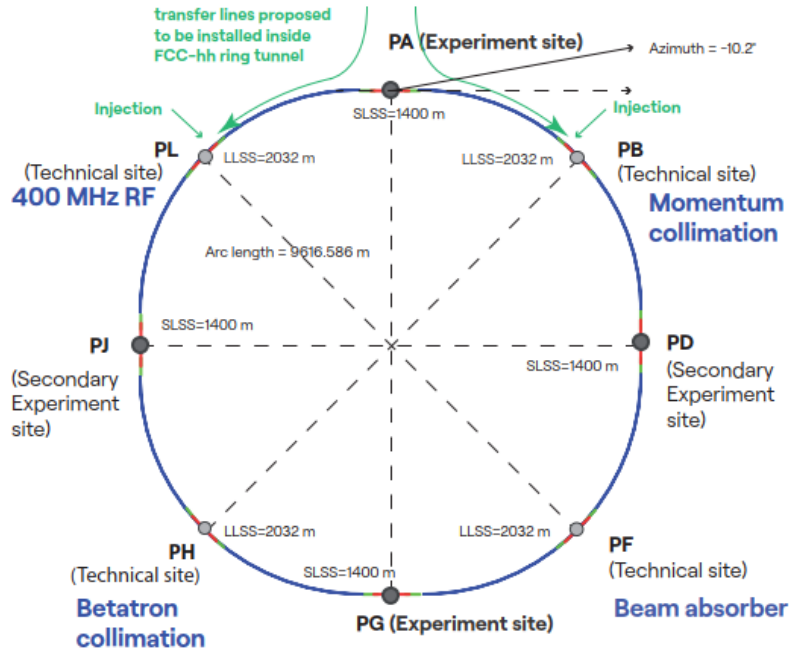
transfer lines proposed to be installed inside FCC-hh ring tunnel

PA (Experiment site)

Azimuth = -10.2°

Injection

Injection

SLSS=1400 m

PL
(Technical site)
400 MHz RF

LLSS=2032 m

LLSS=2032 m

PB
(Technical site)
Momentum collimation

Arc length = 9616.586 m

SLSS=1400 m

PJ
(Secondary Experiment site)

PD
(Secondary Experiment site)

SLSS=1400 m

LLSS=2032 m

LLSS=2032 m

PH
(Technical site)
Betatron collimation

SLSS=1400 m

PF
(Technical site)
Beam absorber

PG (Experiment site)